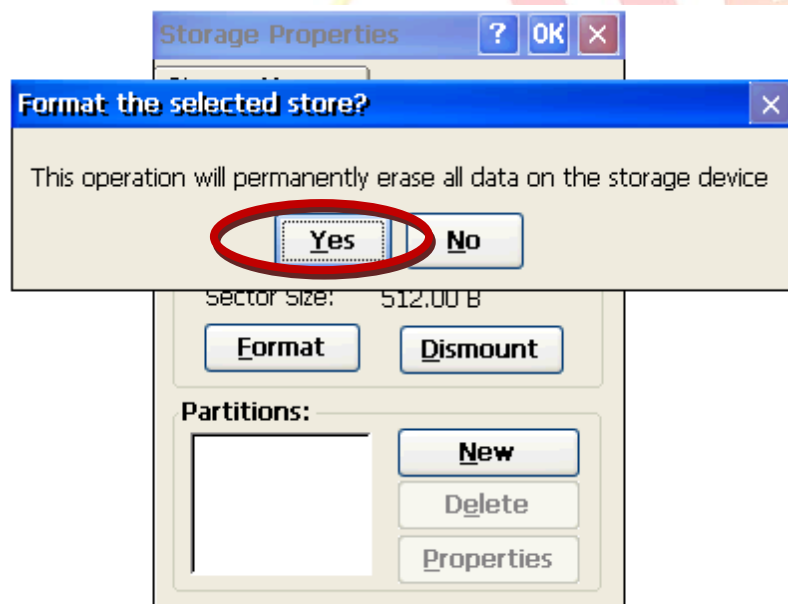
Storage Properties ? OK ×

Format the selected store? ×

This operation will permanently erase all data on the storage device

Yes No

Sector Size: 512.00 B

Format Dismount

Partitions:

New

Delete

Properties